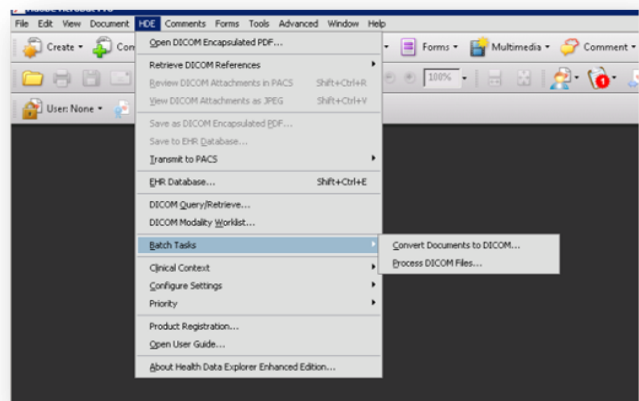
File Edit View Document HDE Comments Forms Tools Advanced Window Help

Create Con

Forms Multimedia Comment

100%

User: None

Open DICOM Encapsulated PDF...
Retrieve DICOM References
Review DICOM Attachments in PACS Shift+Ctrl+R
View DICOM Attachments as JPEG Shift+Ctrl+V
Save as DICOM Encapsulated PDF...
Save to EHR Database...
Transmit to PACS
EHR Database... Shift+Ctrl+E
DICOM Query/Retrieve...
DICOM Modality Worklist...
Batch Tasks
Clinical Context
Configure Settings
Priority
Product Registration...
Open User Guide...
About Health Data Explorer Enhanced Edition...

Convert Documents to DICOM...
Process DICOM Files...